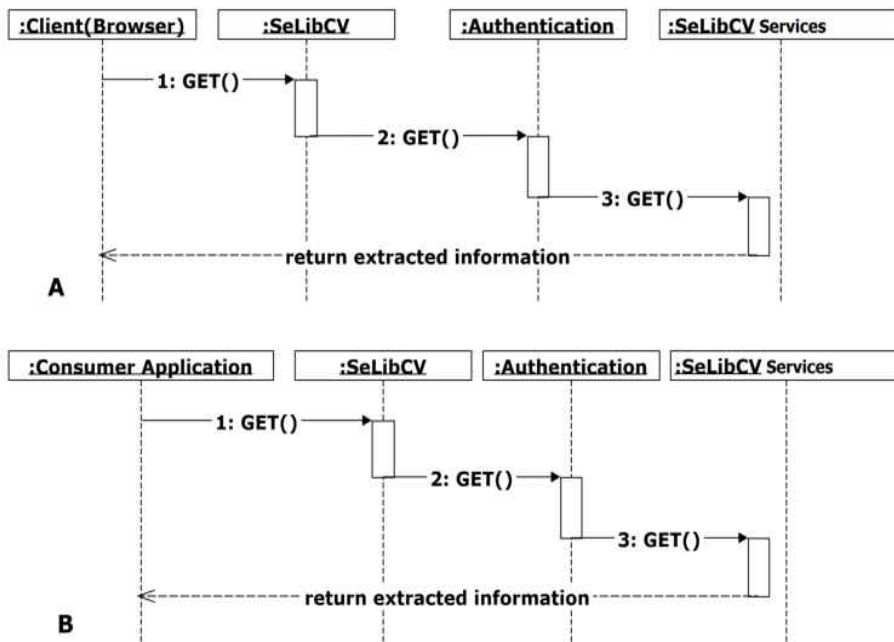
:Client(Browser)

:SeLibCV

:Authentication

:SeLibCV Services

1: GET()

2: GET()

3: GET()

return extracted information

A

:Consumer Application

:SeLibCV

:Authentication

:SeLibCV Services

1: GET()

2: GET()

3: GET()

return extracted information

B